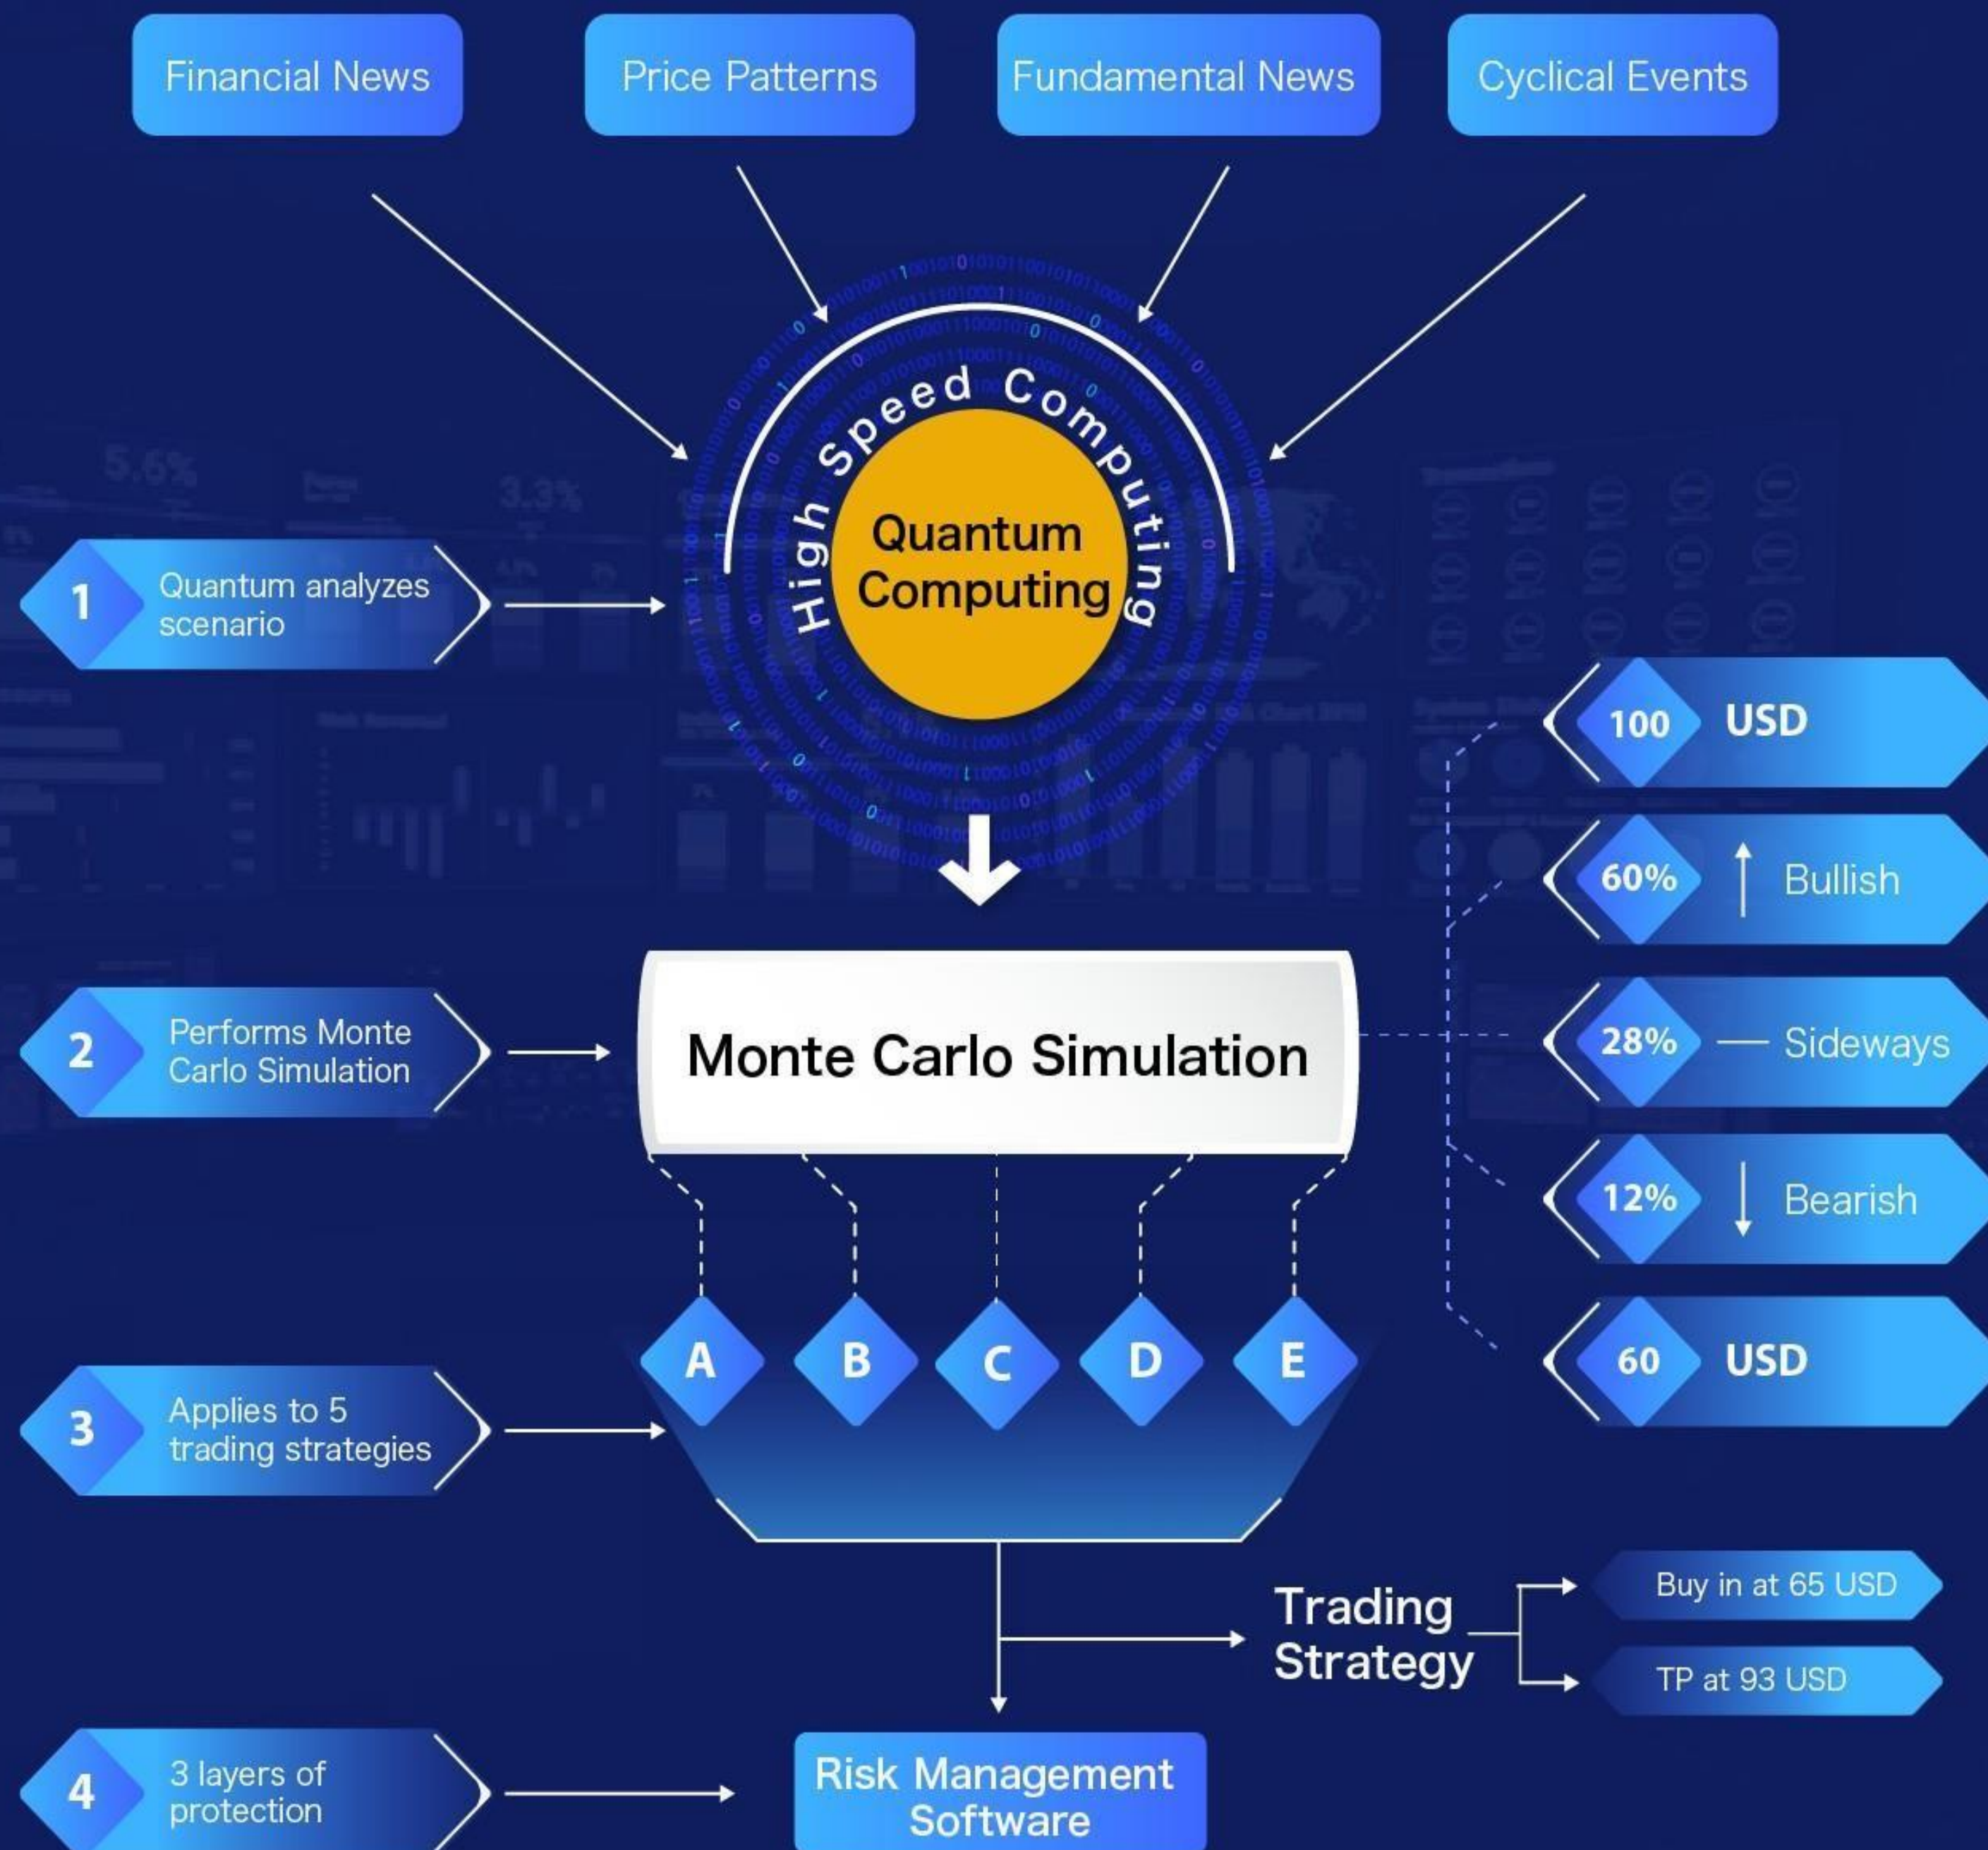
Financial News

Price Patterns

Fundamental News

Cyclical Events

High Speed Computing

Quantum Computing

1 Quantum analyzes scenario

100 USD

60% Bullish

28% Sideways

12% Bearish

60 USD

2 Performs Monte Carlo Simulation

Monte Carlo Simulation

A B C D E

3 Applies to 5 trading strategies

Trading Strategy

Buy in at 65 USD

TP at 93 USD

4 3 layers of protection

Risk Management Software